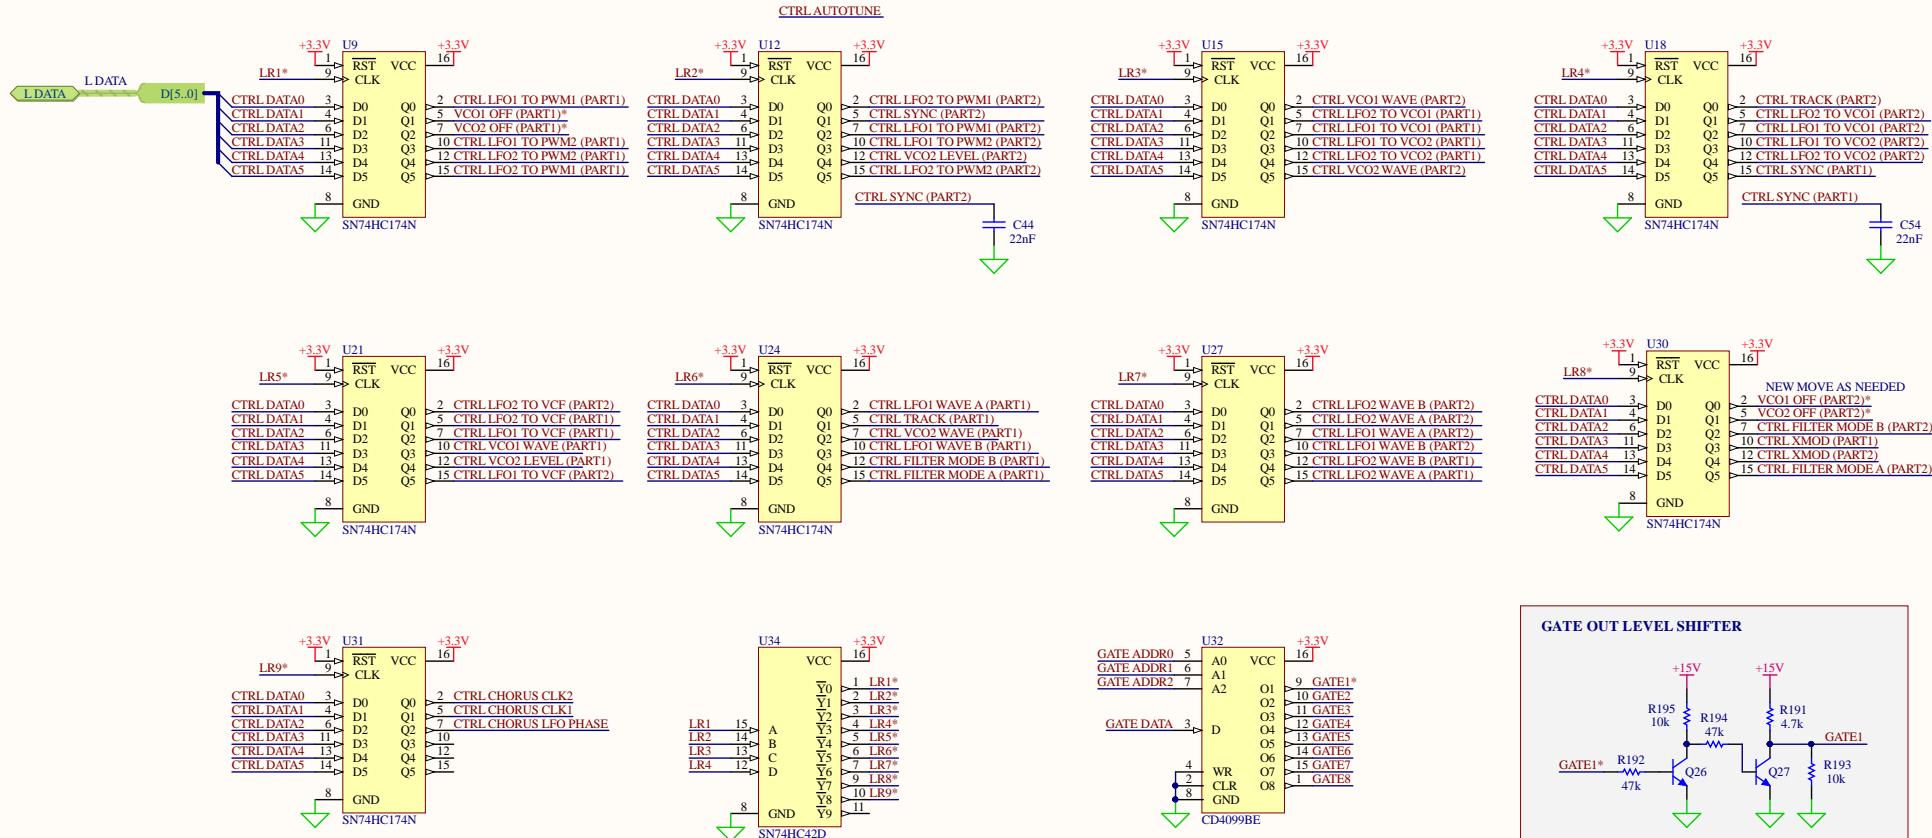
CTRL AUTOTUNE

L DATA
L DATA
D[5..0]

+3.3V U9 +3.3V
1 RST VCC 16
LR1* 9 CLK
CTRL DATA0 3 D0 Q0 2 CTRL LFO1 TO PWM1 (PART1)
CTRL DATA1 4 D1 Q1 5 VCO1 OFF (PART1)*
CTRL DATA2 6 D2 Q2 7 VCO2 OFF (PART1)*
CTRL DATA3 11 D3 Q3 10 CTRL LFO1 TO PWM2 (PART1)
CTRL DATA4 13 D4 Q4 12 CTRL LFO2 TO PWM2 (PART1)
CTRL DATA5 14 D5 Q5 15 CTRL LFO2 TO PWM1 (PART1)
8 GND
SN74HC174N

+3.3V U12 +3.3V
1 RST VCC 16
LR2* 9 CLK
CTRL DATA0 3 D0 Q0 2 CTRL LFO2 TO PWM1 (PART2)
CTRL DATA1 4 D1 Q1 5 CTRL SYNC (PART2)
CTRL DATA2 6 D2 Q2 7 CTRL LFO1 TO PWM1 (PART2)
CTRL DATA3 11 D3 Q3 10 CTRL LFO1 TO PWM2 (PART2)
CTRL DATA4 13 D4 Q4 12 CTRL VCO2 LEVEL (PART2)
CTRL DATA5 14 D5 Q5 15 CTRL LFO2 TO PWM2 (PART2)
8 GND
SN74HC174N
CTRL SYNC (PART2)
C44
22nF

+3.3V U15 +3.3V
1 RST VCC 16
LR3* 9 CLK
CTRL DATA0 3 D0 Q0 2 CTRL VCO1 WAVE (PART2)
CTRL DATA1 4 D1 Q1 5 CTRL LFO2 TO VCO1 (PART1)
CTRL DATA2 6 D2 Q2 7 CTRL LFO1 TO VCO1 (PART1)
CTRL DATA3 11 D3 Q3 10 CTRL LFO1 TO VCO2 (PART1)
CTRL DATA4 13 D4 Q4 12 CTRL LFO2 TO VCO2 (PART1)
CTRL DATA5 14 D5 Q5 15 CTRL VCO2 WAVE (PART2)
8 GND
SN74HC174N

+3.3V U18 +3.3V
1 RST VCC 16
LR4* 9 CLK
CTRL DATA0 3 D0 Q0 2 CTRL TRACK (PART2)
CTRL DATA1 4 D1 Q1 5 CTRL LFO2 TO VCO1 (PART2)
CTRL DATA2 6 D2 Q2 7 CTRL LFO1 TO VCO1 (PART2)
CTRL DATA3 11 D3 Q3 10 CTRL LFO1 TO VCO2 (PART2)
CTRL DATA4 13 D4 Q4 12 CTRL LFO2 TO VCO2 (PART2)
CTRL DATA5 14 D5 Q5 15 CTRL SYNC (PART1)
8 GND
SN74HC174N
CTRL SYNC (PART1)
C54
22nF

+3.3V U21 +3.3V
1 RST VCC 16
LR5* 9 CLK
CTRL DATA0 3 D0 Q0 2 CTRL LFO2 TO VCF (PART2)
CTRL DATA1 4 D1 Q1 5 CTRL LFO2 TO VCF (PART1)
CTRL DATA2 6 D2 Q2 7 CTRL LFO1 TO VCF (PART1)
CTRL DATA3 11 D3 Q3 10 CTRL VCO1 WAVE (PART1)
CTRL DATA4 13 D4 Q4 12 CTRL VCO2 LEVEL (PART1)
CTRL DATA5 14 D5 Q5 15 CTRL LFO1 TO VCF (PART2)
8 GND
SN74HC174N

+3.3V U24 +3.3V
1 RST VCC 16
LR6* 9 CLK
CTRL DATA0 3 D0 Q0 2 CTRL LFO1 WAVE A (PART1)
CTRL DATA1 4 D1 Q1 5 CTRL TRACK (PART1)
CTRL DATA2 6 D2 Q2 7 CTRL VCO2 WAVE (PART1)
CTRL DATA3 11 D3 Q3 10 CTRL LFO1 WAVE B (PART1)
CTRL DATA4 13 D4 Q4 12 CTRL FILTER MODE B (PART1)
CTRL DATA5 14 D5 Q5 15 CTRL FILTER MODE A (PART1)
8 GND
SN74HC174N

+3.3V U27 +3.3V
1 RST VCC 16
LR7* 9 CLK
CTRL DATA0 3 D0 Q0 2 CTRL LFO2 WAVE B (PART2)
CTRL DATA1 4 D1 Q1 5 CTRL LFO2 WAVE A (PART2)
CTRL DATA2 6 D2 Q2 7 CTRL LFO1 WAVE A (PART2)
CTRL DATA3 11 D3 Q3 10 CTRL LFO1 WAVE B (PART2)
CTRL DATA4 13 D4 Q4 12 CTRL LFO2 WAVE B (PART1)
CTRL DATA5 14 D5 Q5 15 CTRL LFO2 WAVE A (PART1)
8 GND

+3.3V U30 +3.3V
1 RST VCC 16
LR8* 9 CLK
NEW MOVE AS NEEDED
CTRL DATA0 3 D0 Q0 2 VCO1 OFF (PART2)*
CTRL DATA1 4 D1 Q1 5 VCO2 OFF (PART2)*
CTRL DATA2 6 D2 Q2 7 CTRL FILTER MODE B (PART2)
CTRL DATA3 11 D3 Q3 10 CTRL XMOD (PART1)
CTRL DATA4 13 D4 Q4 12 CTRL XMOD (PART2)
CTRL DATA5 14 D5 Q5 15 CTRL FILTER MODE A (PART2)
8 GND
SN74HC174N

+3.3V U31 +3.3V
1 RST VCC 16
LR9* 9 CLK
CTRL DATA0 3 D0 Q0 2 CTRL CHORUS CLK2
CTRL DATA1 4 D1 Q1 5 CTRL CHORUS CLK1
CTRL DATA2 6 D2 Q2 7 CTRL CHORUS LFO PHASE
CTRL DATA3 11 D3 Q3 10
CTRL DATA4 13 D4 Q4 12
CTRL DATA5 14 D5 Q5 15
8 GND
SN74HC174N

U34 +3.3V
VCC 16
$\overline{Y0}$ 1 LR1*
$\overline{Y1}$ 2 LR2*
$\overline{Y2}$ 3 LR3*
LR1 15 A $\overline{Y3}$ 4 LR4*
LR2 14 B $\overline{Y4}$ 5 LR5*
LR3 13 C $\overline{Y5}$ 6 LR6*
LR4 12 D $\overline{Y6}$ 9 LR7*
$\overline{Y7}$ 9 LR8*
$\overline{Y8}$ 10 LR9*
8 GND $\overline{Y9}$ 11
SN74HC42D

U32 +3.3V
GATE ADDR0 5 A0 VCC 16
GATE ADDR1 6 A1
GATE ADDR2 7 A2 O1 9 GATE1*
O2 10 GATE2
O3 11 GATE3
GATE DATA 3 D O4 12 GATE4
O5 13 GATE5
O6 14 GATE6
4 WR O7 15 GATE7
2 CLR O8 1 GATE8
8 GND
CD4099BE

GATE OUT LEVEL SHIFTER
+15V +15V
R195 10k
R194 47k
R191 4.7k
GATE1
GATE1* R192 47k
Q26
Q27
R193 10k